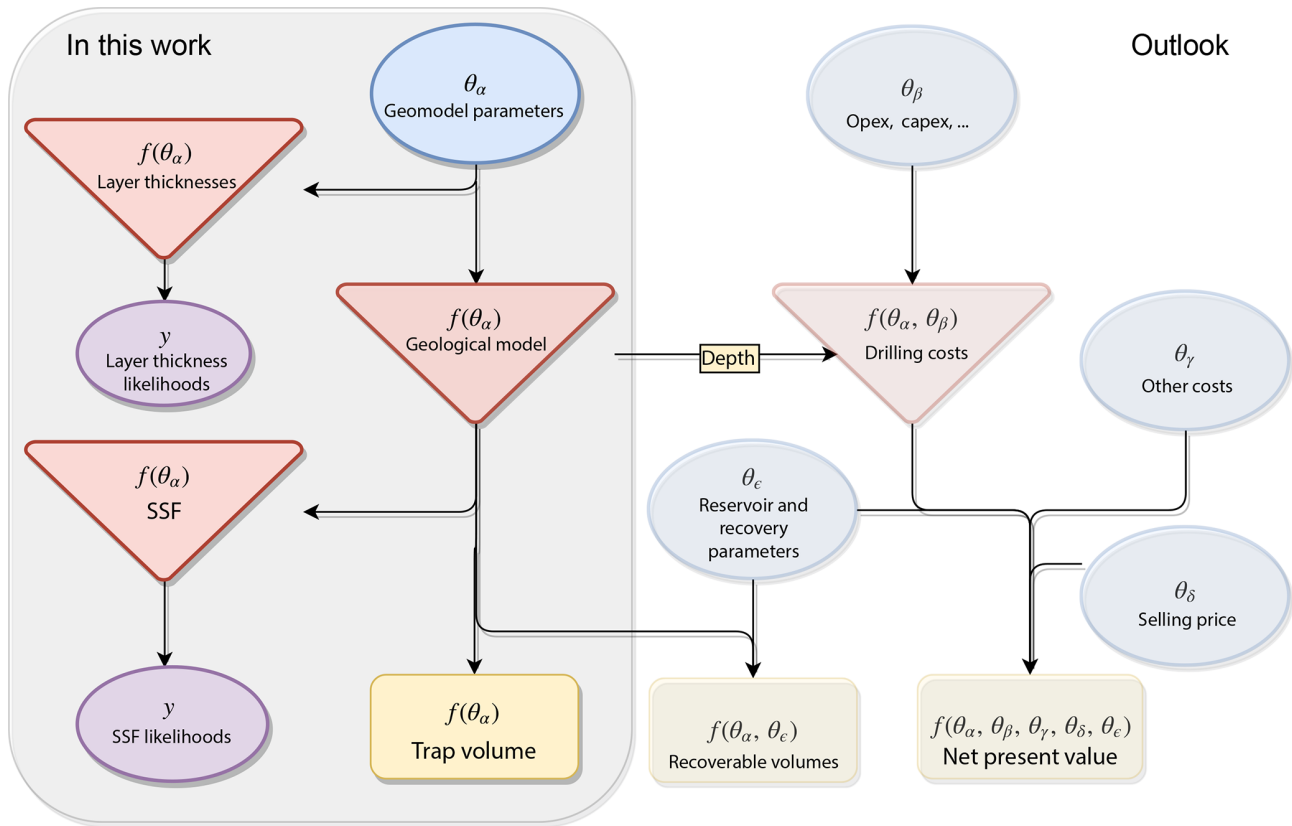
In this work

Outlook

$\theta_\alpha$
Geomodel parameters

$\theta_\beta$
Opex, capex, ...

$f(\theta_\alpha)$
Layer thicknesses

$y$
Layer thickness likelihoods

$f(\theta_\alpha)$
Geological model

Depth

$f(\theta_\alpha, \theta_\beta)$
Drilling costs

$\theta_\gamma$
Other costs

$f(\theta_\alpha)$
SSF

$\theta_\epsilon$
Reservoir and recovery parameters

$\theta_\delta$
Selling price

$y$
SSF likelihoods

$f(\theta_\alpha)$
Trap volume

$f(\theta_\alpha, \theta_\epsilon)$
Recoverable volumes

$f(\theta_\alpha, \theta_\beta, \theta_\gamma, \theta_\delta, \theta_\epsilon)$
Net present value